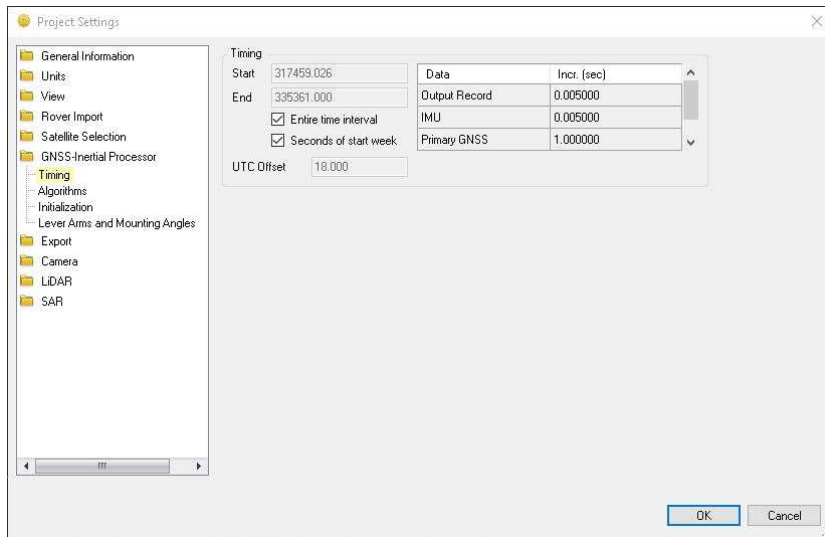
Project Settings

General Information
Units
View
Rover Import
Satellite Selection
GNSS-Inertial Processor
Timing
Algorithms
Initialization
Lever Arms and Mounting Angles
Export
Camera
LiDAR
SAR

Timing
Start 317459.026
End 335361.000
☑ Entire time interval
☑ Seconds of start week
UTC Offset 18.000

| Data | Incr. (sec) |
|---|---|
| Output Record | 0.005000 |
| IMU | 0.005000 |
| Primary GNSS | 1.000000 |

OK Cancel